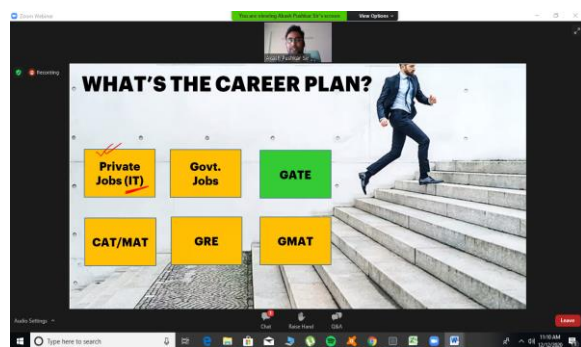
Zoom Webinar

You are viewing Akash Pushkar Sir's screen

View Options

Akash Pushkar Sir

Recording

WHAT'S THE CAREER PLAN?

Private Jobs (IT)

Govt. Jobs

GATE

CAT/MAT

GRE

GMAT

Audio Settings

Chat

Raise Hand

Q&A

Leave

Type here to search

11:10 AM
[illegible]